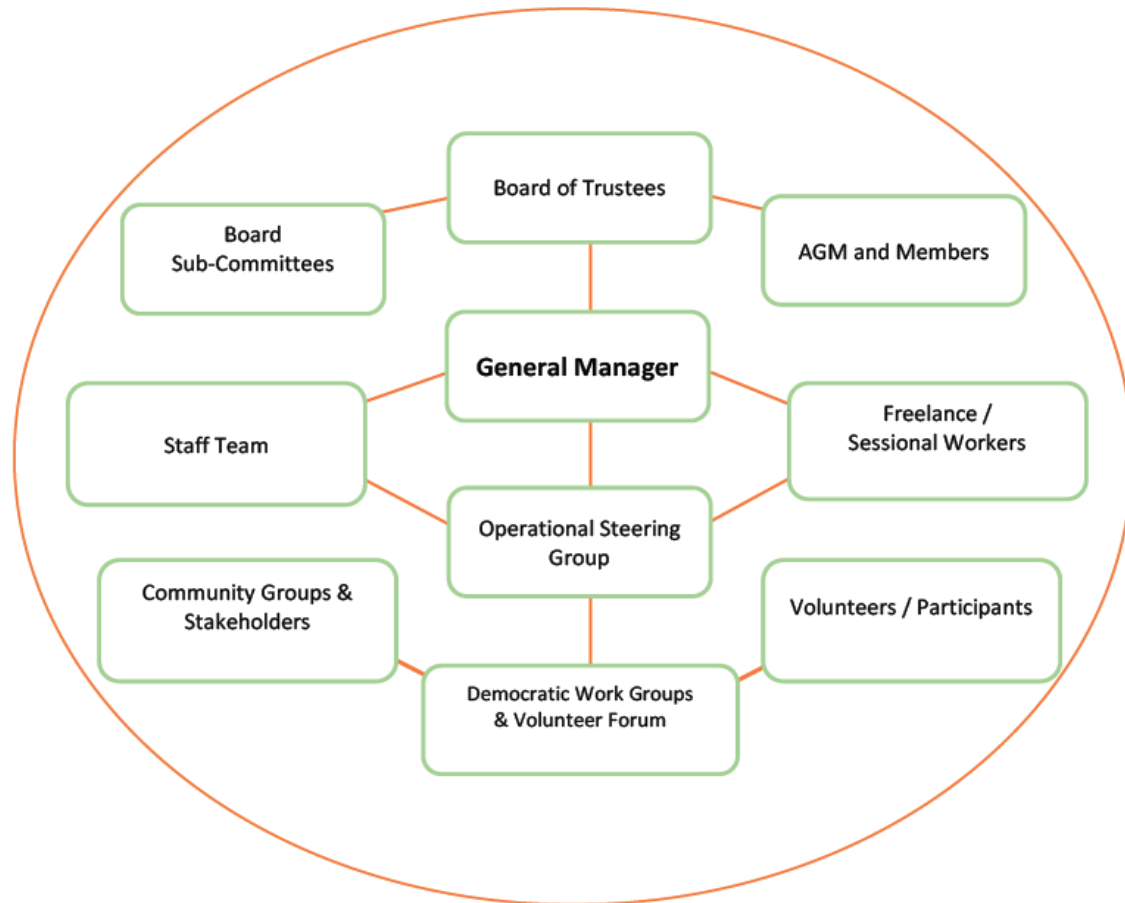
Board of Trustees

Board Sub-Committees

AGM and Members

General Manager

Staff Team

Freelance / Sessional Workers

Operational Steering Group

Community Groups & Stakeholders

Volunteers / Participants

Democratic Work Groups & Volunteer Forum